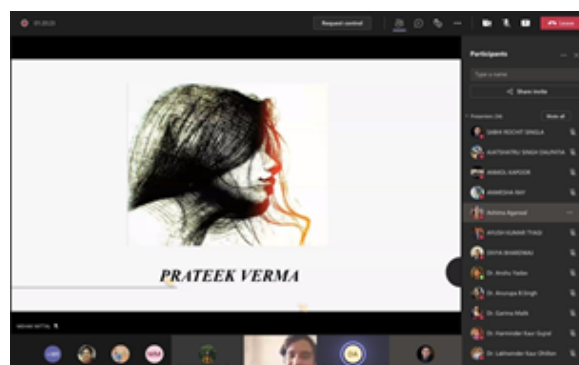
01:20:23

Request control

Leave

Participants

Type a name

Share invite

Presenters (18)

Mute all

SABHI ROCHIT SINGLA

AATSHATRU SINGH DAUNTIA

ANMOL KAPOOR

ANMISHA RAY

Ashima Agarwal

AYUSH KUMAR TYAGI

DIVYA BHARDWAJ

Dr. Anshu Yadav

Dr. Anurupa B Singh

Dr. Garima Malik

Dr. Harvinder Kaur Sygal

Dr. Lakhwinder Kaur Dhillon

PRATEEK VERMA

MEHAK MITTAL

MM

DA